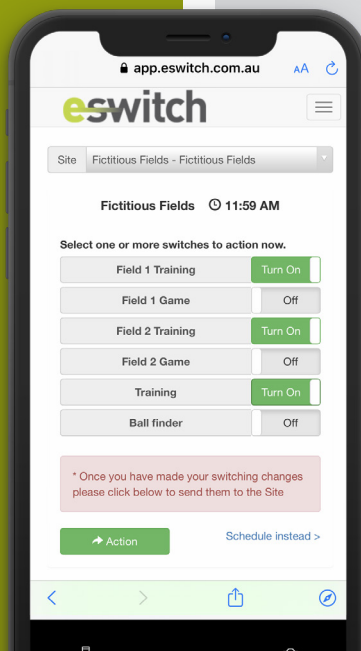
app.eswitch.com.au AA

eswitch

Site Fictitious Fields - Fictitious Fields

Fictitious Fields 11:59 AM

Select one or more switches to action now.

| | |
|---|---|
| Field 1 Training | Turn On |
| Field 1 Game | Off |
| Field 2 Training | Turn On |
| Field 2 Game | Off |
| Training | Turn On |
| Ball finder | Off |

* Once you have made your switching changes please click below to send them to the Site

Action

Schedule instead >